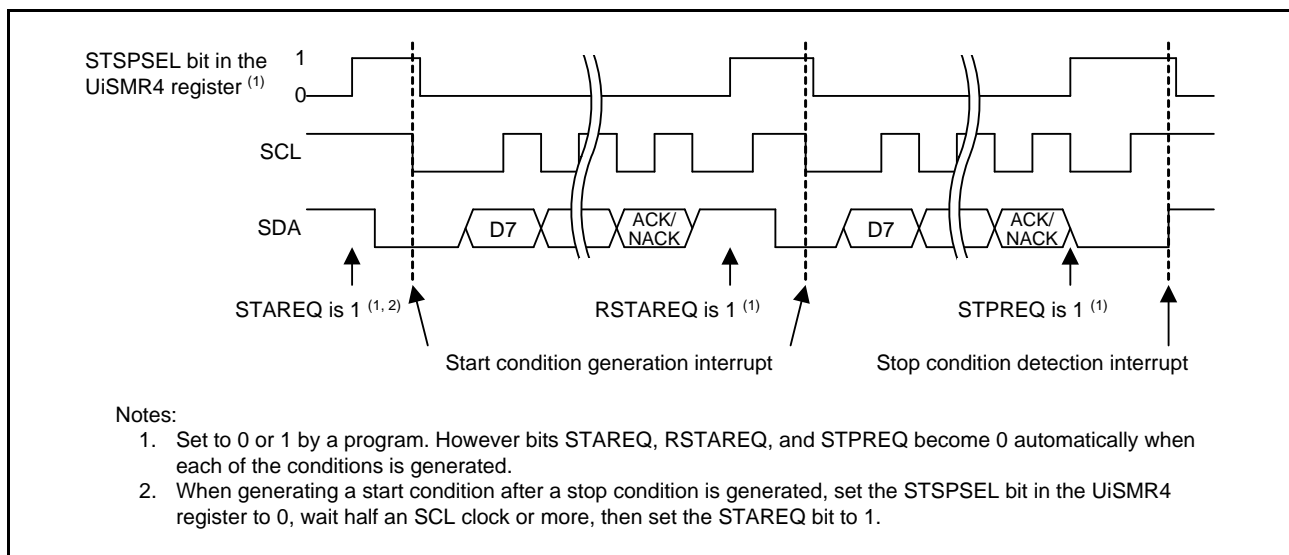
STSPSEL bit in the UiSMR4 register $^{(1)}$

1

0

SCL

SDA

D7

ACK/ NACK

D7

ACK/ NACK

STAREQ is 1 $^{(1, 2)}$

RSTAREQ is 1 $^{(1)}$

STPREQ is 1 $^{(1)}$

Start condition generation interrupt

Stop condition detection interrupt

Notes:

1. Set to 0 or 1 by a program. However bits STAREQ, RSTAREQ, and STPREQ become 0 automatically when each of the conditions is generated.
2. When generating a start condition after a stop condition is generated, set the STSPSEL bit in the UiSMR4 register to 0, wait half an SCL clock or more, then set the STAREQ bit to 1.